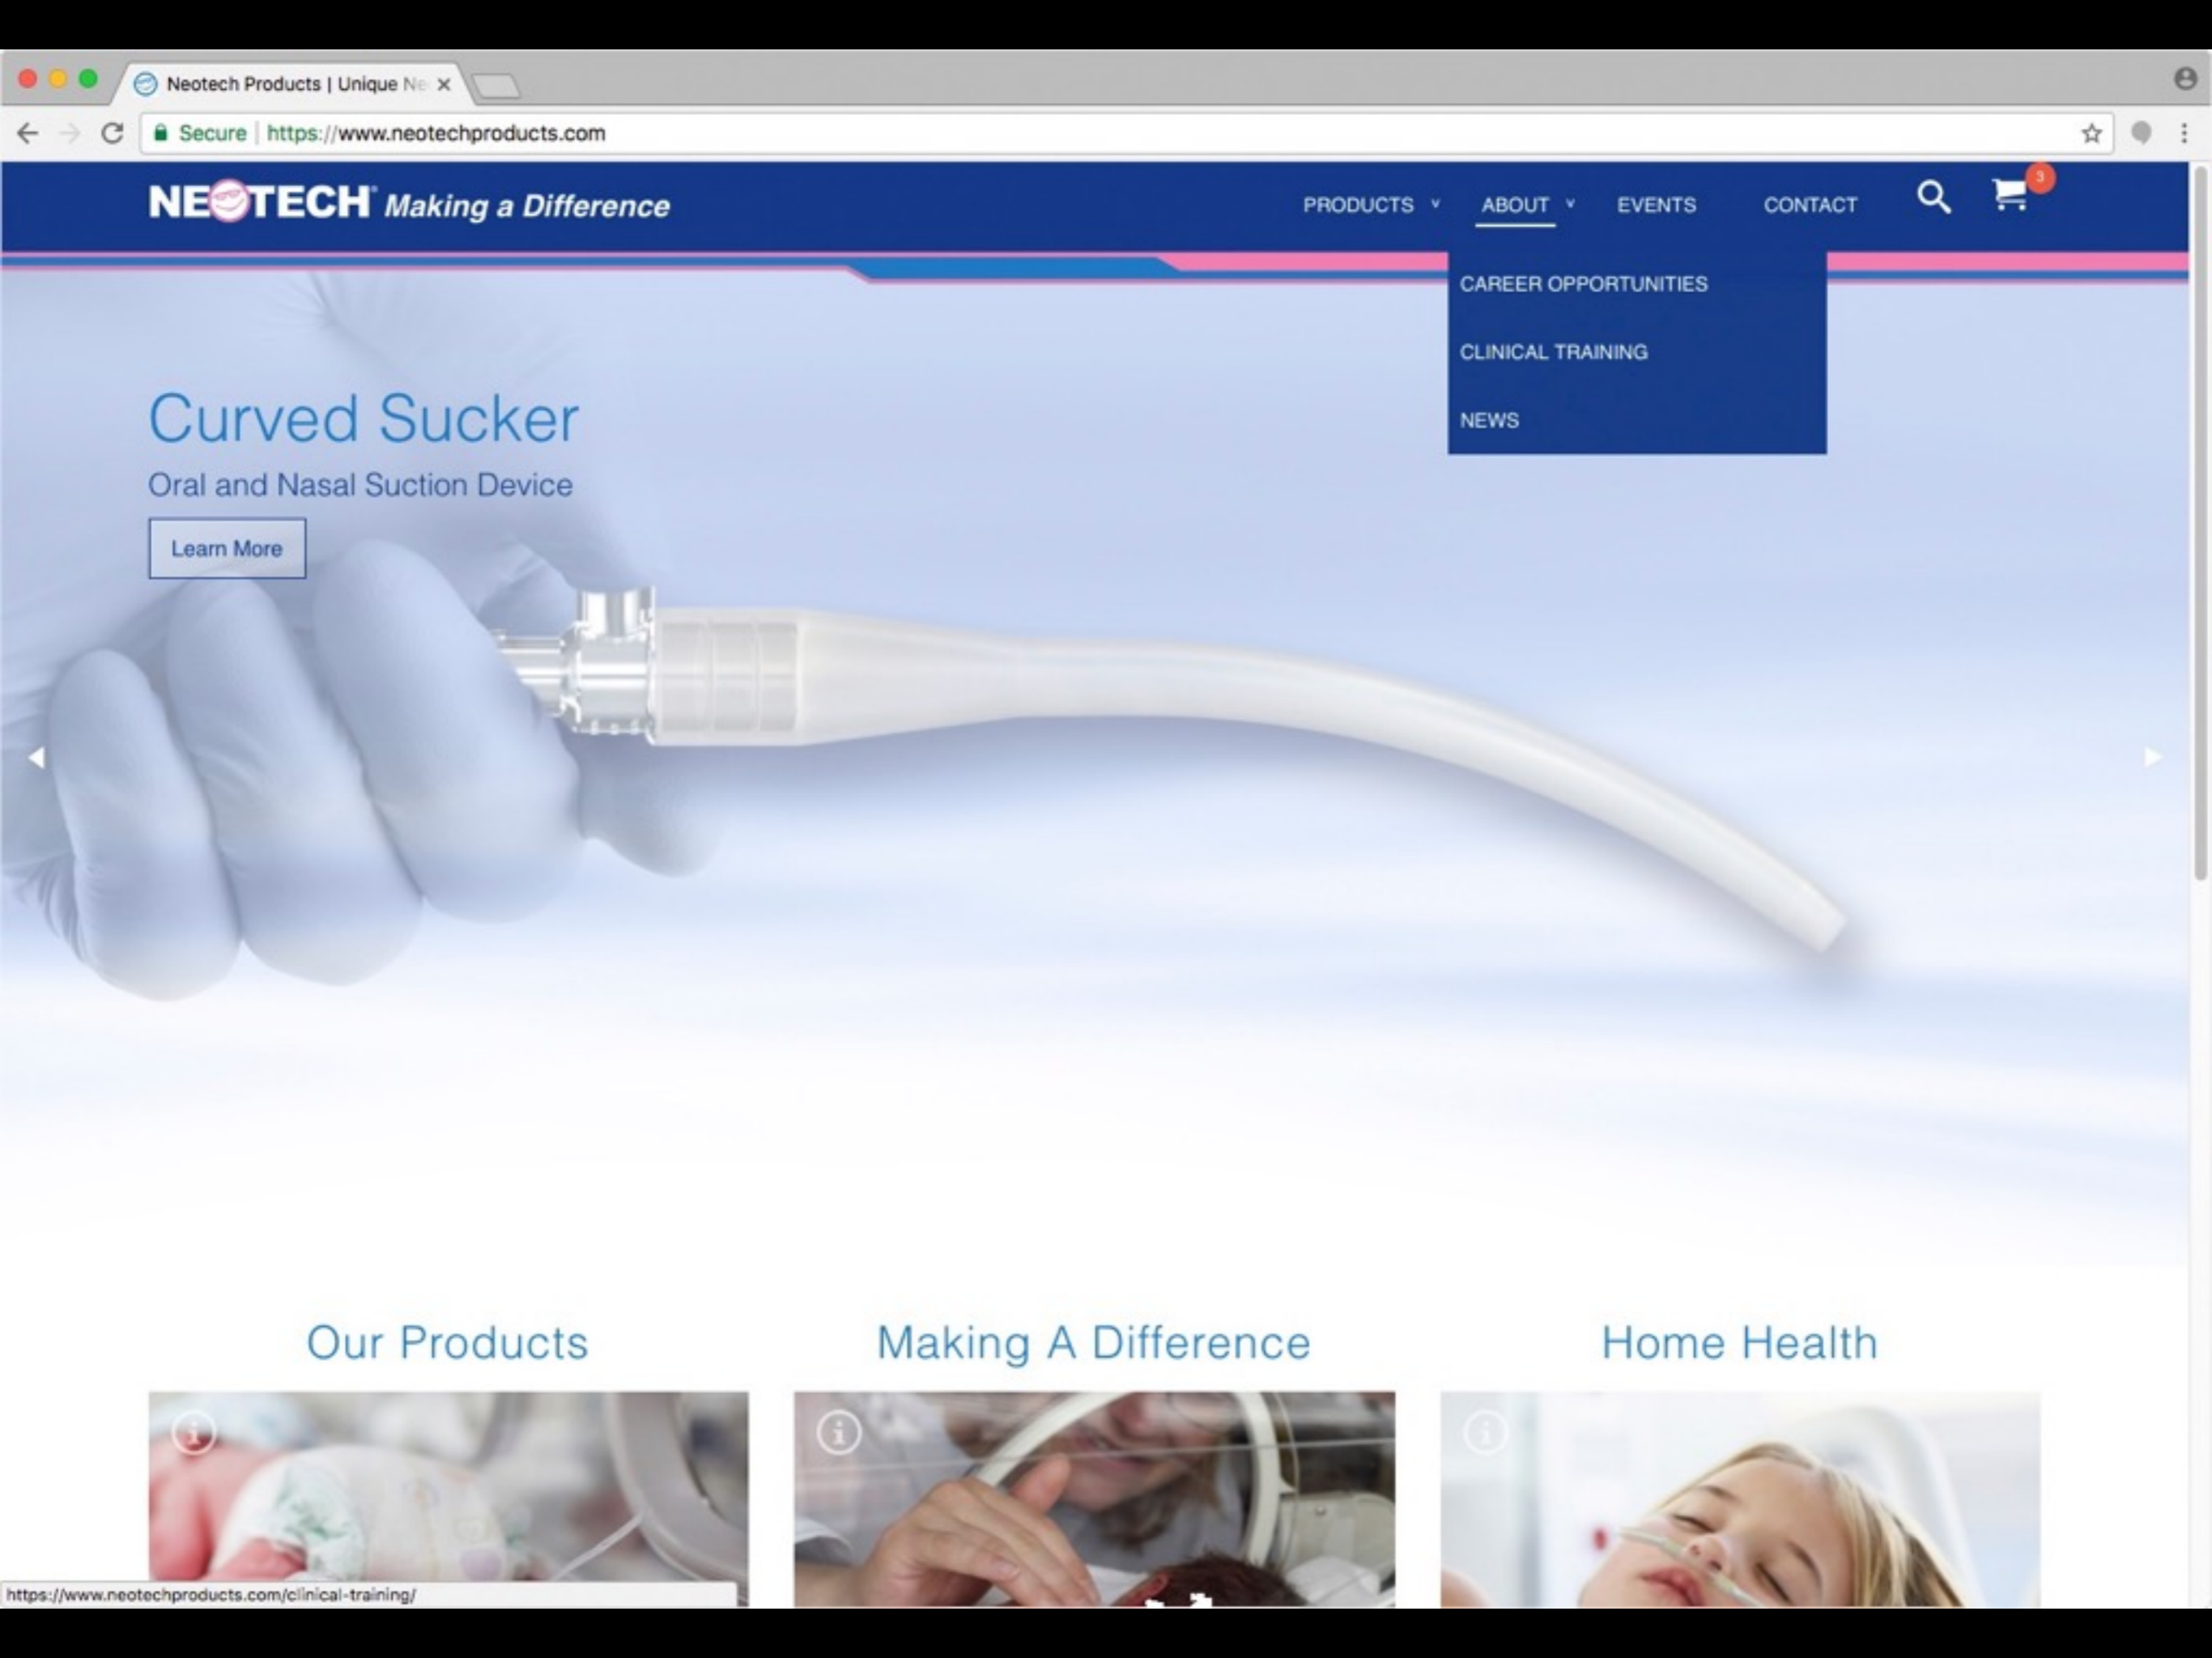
Neotech Products | Unique Ne

Secure | https://www.neotechproducts.com

NEOTECH® Making a Difference

PRODUCTS ABOUT EVENTS CONTACT

3

CAREER OPPORTUNITIES

CLINICAL TRAINING

NEWS

Curved Sucker

Oral and Nasal Suction Device

Learn More

Our Products

Making A Difference

Home Health

https://www.neotechproducts.com/clinical-training/